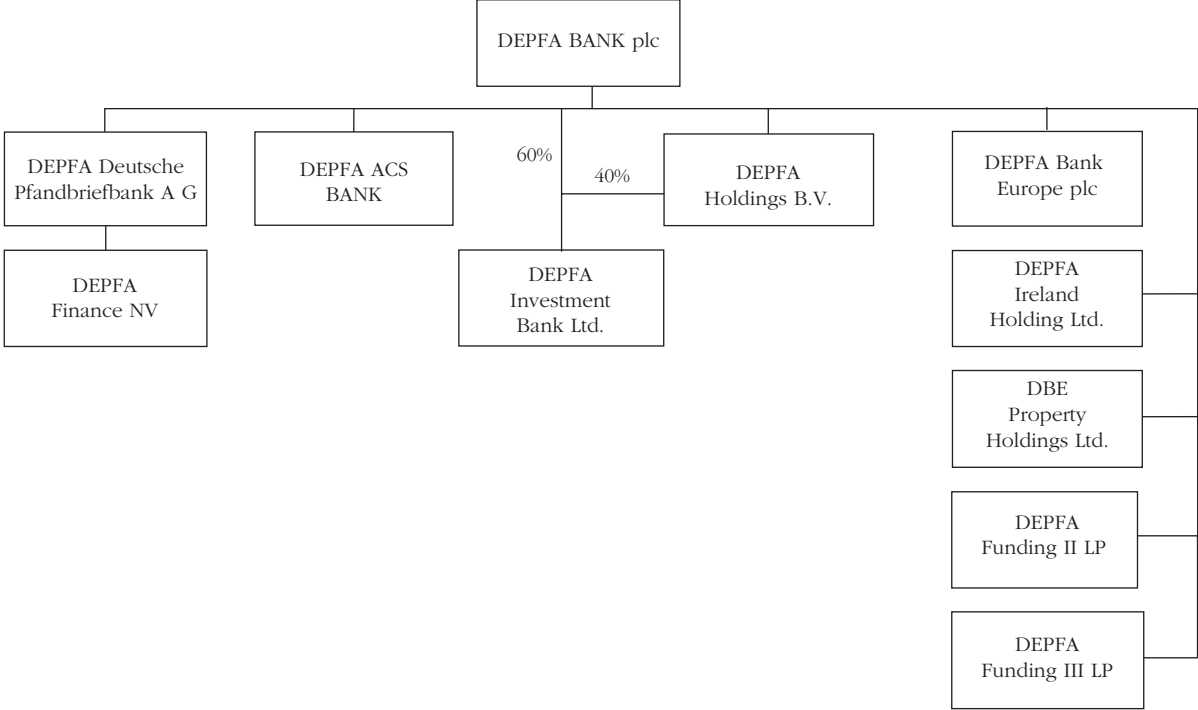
DEPFA BANK plc

DEPFA Deutsche Pfandbriefbank A G

DEPFA Finance NV

DEPFA ACS BANK

60%

40%

DEPFA Holdings B.V.

DEPFA Investment Bank Ltd.

DEPFA Bank Europe plc

DEPFA Ireland Holding Ltd.

DBE Property Holdings Ltd.

DEPFA Funding II LP

DEPFA Funding III LP